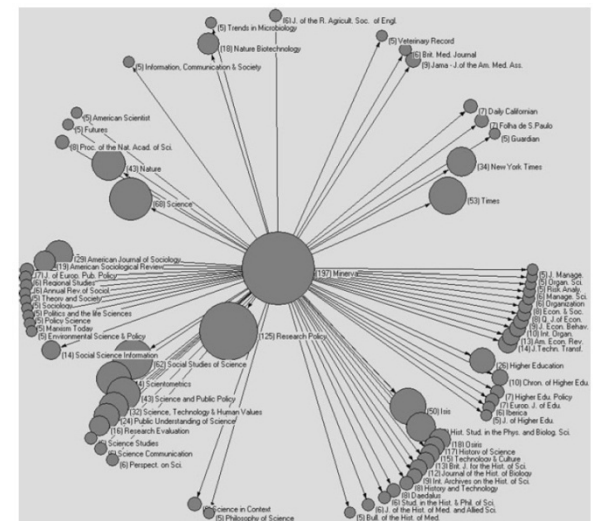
(6) J. of the R. Agricult. Soc. of Engl.
(5) Trends in Microbiology
(10) Nature Biotechnology
(5) Information, Communication & Society
(5) Veterinary Record
(6) Brit. Med. Journal
(9) Jama - J. of the Am. Med. Ass.
(5) American Scientist
(5) Futures
(8) Proc. of the Nat. Acad. of Sci.
(43) Nature
(68) Science
(7) Daily Californian
(7) Folha de S.Paulo
(5) Guardian
(34) New York Times
(53) Times
(29) American Journal of Sociology
(19) American Sociological Review
(7) J. of Europ. Pub. Policy
(6) Regional Studies
(5) Annual Rev. of Sociol.
(5) Theory and Society
(5) Sociology
(5) Politics and the life Sciences
(5) Policy Science
(5) Marxism Today
(5) Environmental Science & Policy
(14) Social Science Information
(197) Minerva
(5) J. Manage.
(5) Organ. Sci.
(5) Risk Analy.
(6) Manage. Sci.
(6) Organization
(8) Econ. & Soc.
(8) Q. J. of Econ.
(9) J. Econ. Behav.
(10) Int. Organ.
(13) Am. Econ. Rev.
(14) J. Techn. Transf.
(125) Research Policy
(62) Social Studies of Science
(46) Scientometrics
(43) Science and Public Policy
(32) Science, Technology & Human Values
(24) Public Understanding of Science
(16) Research Evaluation
(26) Higher Education
(10) Chron. of Higher Edu.
(7) Higher Edu. Policy
(7) Europ. J. of Edu.
(6) Iberica
(5) J. of Higher Edu.
(50) Isis
Hist. Stud. in the Phys. and Biolog. Sci.
(18) Osiris
(17) History of Science
(15) Technology & Culture
(13) Brit. J. for the Hist. of Sci.
(12) Journal of the Hist. of Biology
(9) Int. Archives on the Hist. of Sci.
(8) History and Technology
(8) Daedalus
(6) Stud. in the Hist. & Phil. of Sci.
(6) J. of the Hist. of Med. and Allied Sci.
(5) Bull. of the Hist. of Med.
(5) Science Studies
(6) Science Communication
(6) Perspect. on Sci.
(6) Science in Context
(5) Philosophy of Science